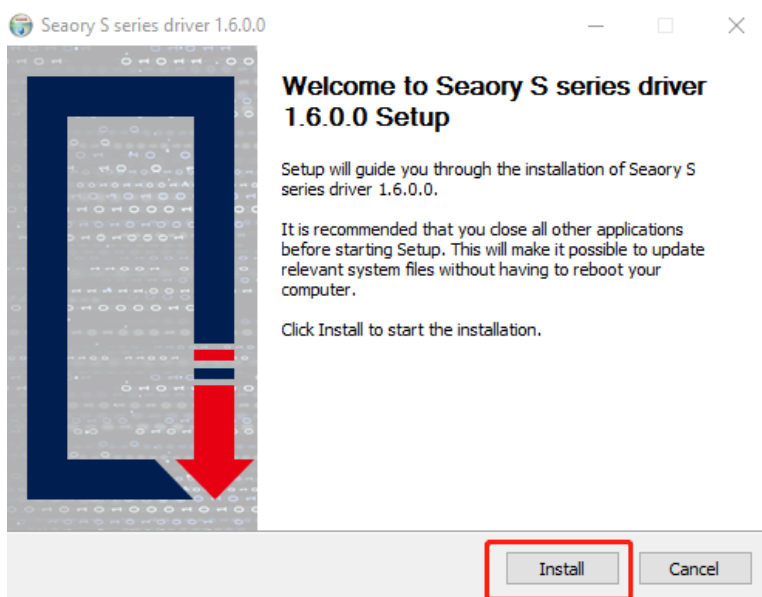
Seaory S series driver 1.6.0.0

Welcome to Seaory S series driver 1.6.0.0 Setup

Setup will guide you through the installation of Seaory S series driver 1.6.0.0.

It is recommended that you close all other applications before starting Setup. This will make it possible to update relevant system files without having to reboot your computer.

Click Install to start the installation.

Install

Cancel